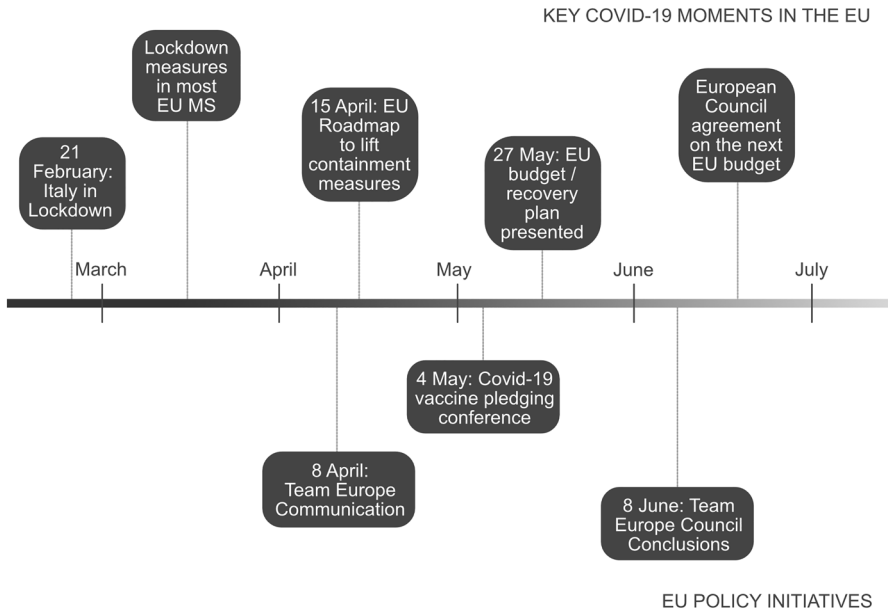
KEY COVID-19 MOMENTS IN THE EU

21 February: Italy in Lockdown

Lockdown measures in most EU MS

15 April: EU Roadmap to lift containment measures

27 May: EU budget / recovery plan presented

European Council agreement on the next EU budget

March

April

May

June

July

8 April: Team Europe Communication

4 May: Covid-19 vaccine pledging conference

8 June: Team Europe Council Conclusions

EU POLICY INITIATIVES